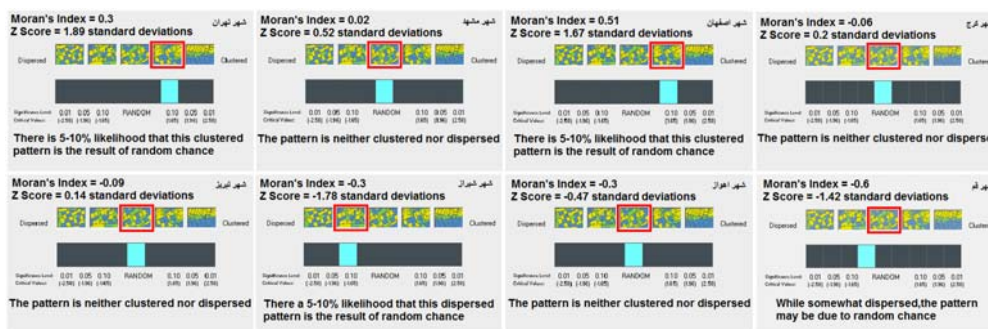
Moran's Index = 0.3
Z Score = 1.89 standard deviations
شهر تهران
Dispersed
Clustered
Significance Level: 0.01 0.05 0.10 RANDOM 0.10 0.05 0.01
Critical Values: (-2.58) (-1.96) (-1.65) (1.65) (1.96) (2.58)
There is 5-10% likelihood that this clustered pattern is the result of random chance

Moran's Index = 0.02
Z Score = 0.52 standard deviations
شهر مشهد
Dispersed
Clustered
Significance Level: 0.01 0.05 0.10 RANDOM 0.10 0.05 0.01
Critical Values: (-2.58) (-1.96) (-1.65) (1.65) (1.96) (2.58)
The pattern is neither clustered nor dispersed

Moran's Index = 0.51
Z Score = 1.67 standard deviations
شهر اصفهان
Dispersed
Clustered
Significance Level: 0.01 0.05 0.10 RANDOM 0.10 0.05 0.01
Critical Values: (-2.58) (-1.96) (-1.65) (1.65) (1.96) (2.58)
There is 5-10% likelihood that this clustered pattern is the result of random chance

Moran's Index = -0.06
Z Score = 0.2 standard deviations
شهر کرج
Dispersed
Clustered
Significance Level: 0.01 0.05 0.10 RANDOM 0.10 0.05 0.01
Critical Values: (-2.58) (-1.96) (-1.65) (1.65) (1.96) (2.58)
The pattern is neither clustered nor dispers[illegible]

Moran's Index = -0.09
Z Score = 0.14 standard deviations
شهر تبریز
Dispersed
Clustered
Significance Level: 0.01 0.05 0.10 RANDOM 0.10 0.05 0.01
Critical Values: (-2.58) (-1.96) (-1.65) (1.65) (1.96) (2.58)
The pattern is neither clustered nor dispersed

Moran's Index = -0.3
Z Score = -1.78 standard deviations
شهر شیراز
Dispersed
Clustered
Significance Level: 0.01 0.05 0.10 RANDOM 0.10 0.05 0.01
Critical Values: (-2.58) (-1.96) (-1.65) (1.65) (1.96) (2.58)
There a 5-10% likelihood that this dispersed pattern is the result of random chance

Moran's Index = -0.3
Z Score = -0.47 standard deviations
شهر اهواز
Dispersed
Clustered
Significance Level: 0.01 0.05 0.10 RANDOM 0.10 0.05 0.01
Critical Values: (-2.58) (-1.96) (-1.65) (1.65) (1.96) (2.58)
The pattern is neither clustered nor dispersed

Moran's Index = -0.6
Z Score = -1.42 standard deviations
شهر قم
Dispersed
Cluster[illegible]
Significance Level: 0.01 0.05 0.10 RANDOM 0.10 0.05 0.01
Critical Values: (-2.58) (-1.96) (-1.65) (1.65) (1.96) (2.58)
While somewhat dispersed,the pattern may be due to random chance